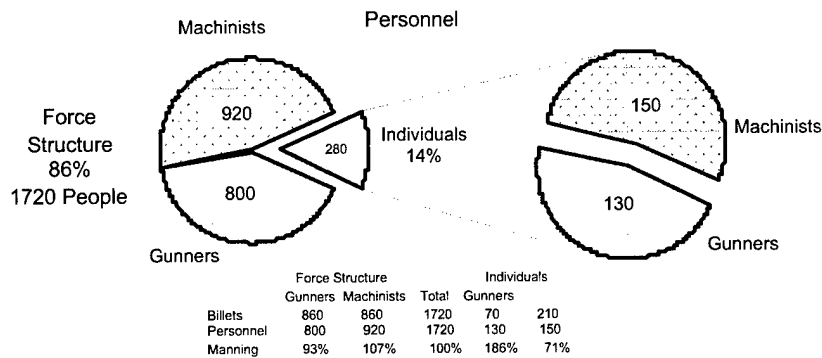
Personnel

Machinists

Force Structure 86% 1720 People

920

800

280

Individuals 14%

Gunners

150

Machinists

130

Gunners

| | Force Structure Gunners | Machinists | Total | Individuals Gunners | |
|---|---|---|---|---|---|
| Billets | 860 | 860 | 1720 | 70 | 210 |
| Personnel | 800 | 920 | 1720 | 130 | 150 |
| Manning | 93% | 107% | 100% | 186% | 71% |